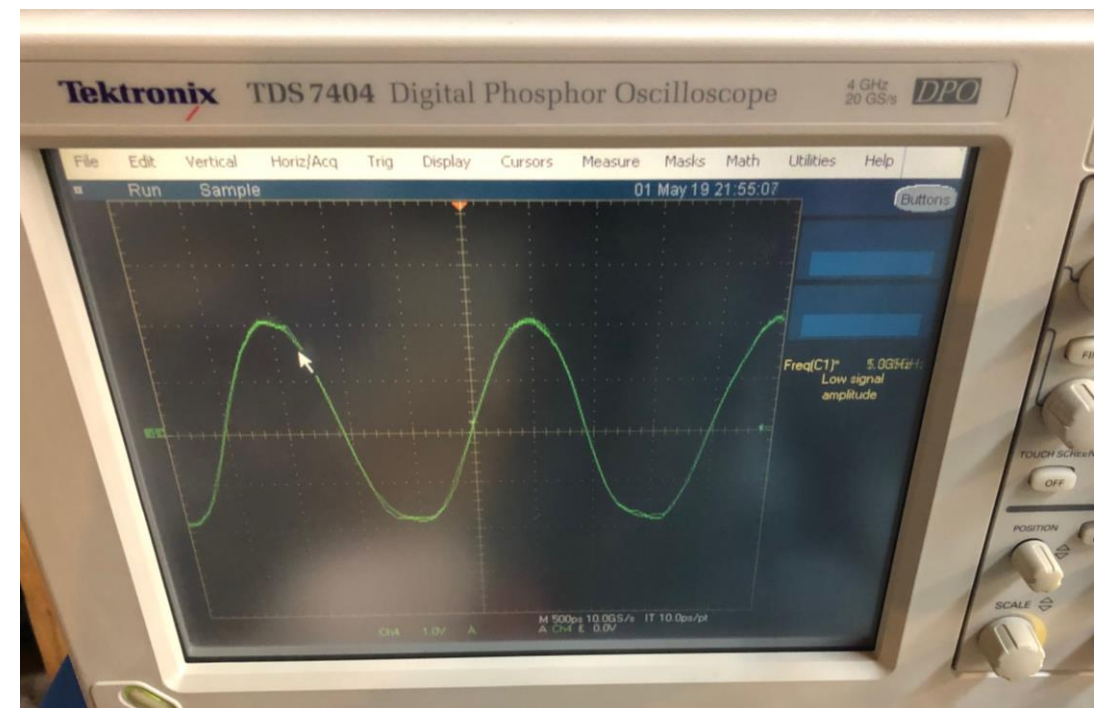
Tektronix TDS 7404 Digital Phosphor Oscilloscope 4 GHz 20 GS/s DPO

File Edit Vertical Horiz/Acq Trig Display Cursors Measure Masks Math Utilities Help

Run Sample 01 May 19 21:55:07

Buttons

Freq(C1)* 5.0GHz
Low signal amplitude

Ch4 1.0V A

M 500ps 10.0GS/s IT 10.0ps/pt
A Ch4 ⌇ 0.0V

TOUCH SCREEN
OFF
POSITION
SCALE